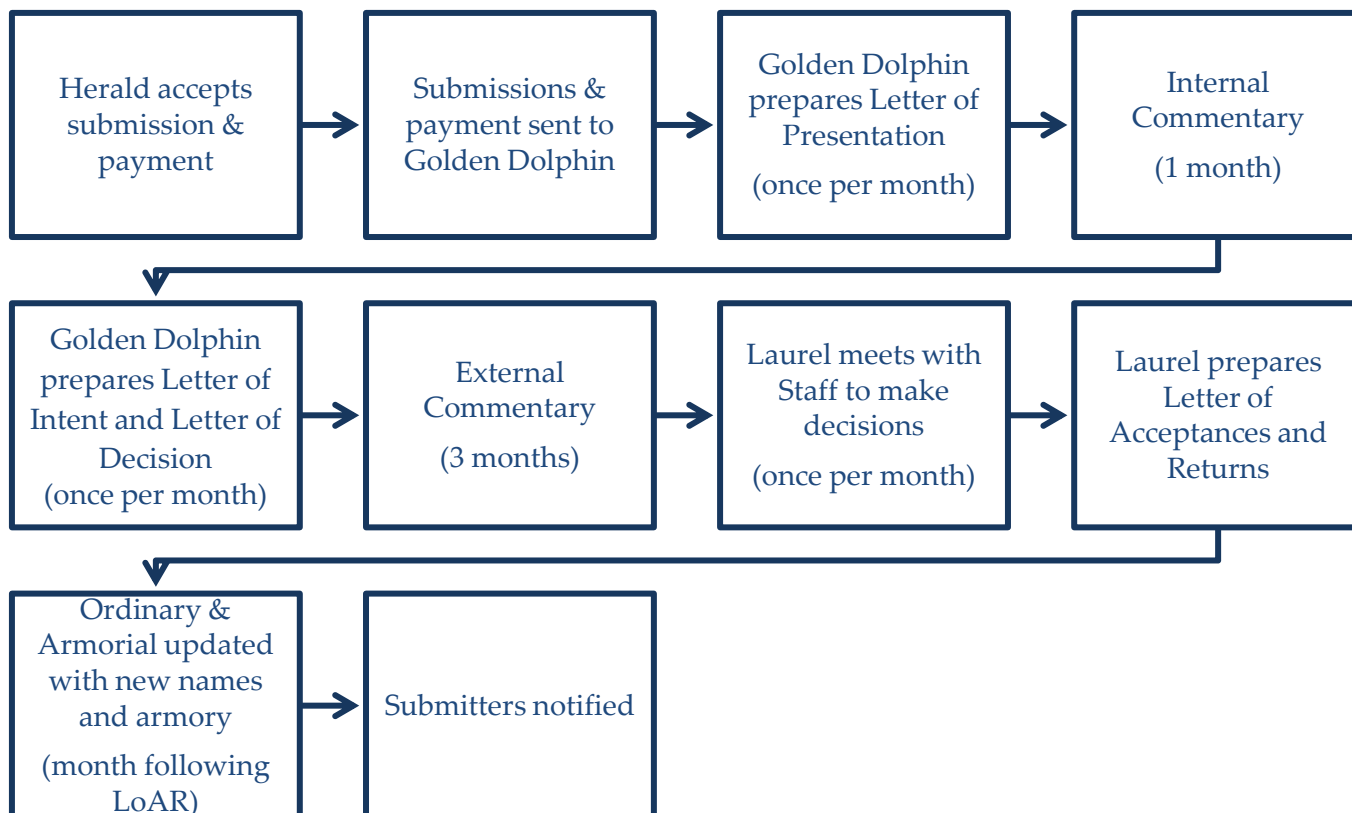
Herald accepts submission & payment

Submissions & payment sent to Golden Dolphin

Golden Dolphin prepares Letter of Presentation
(once per month)

Internal Commentary
(1 month)

Golden Dolphin prepares Letter of Intent and Letter of Decision
(once per month)

External Commentary
(3 months)

Laurel meets with Staff to make decisions
(once per month)

Laurel prepares Letter of Acceptances and Returns

Ordinary & Armorial updated with new names and armory
(month following LoAR)

Submitters notified